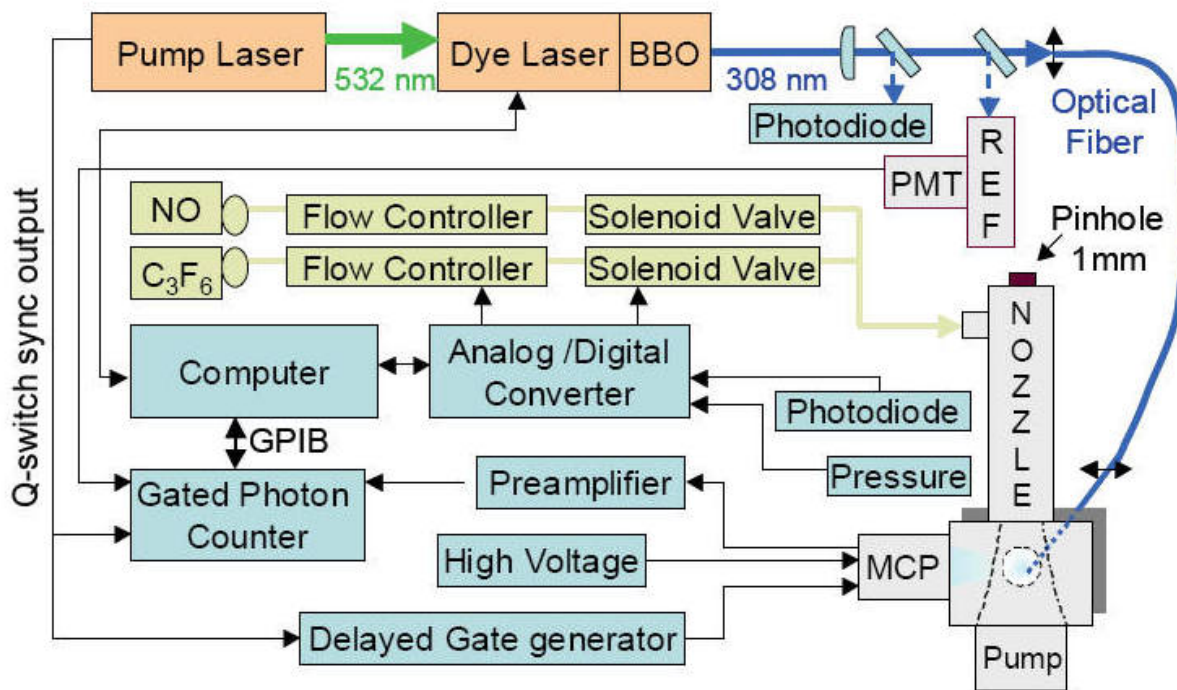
Pump Laser

532 nm

Dye Laser

BBO

308 nm

Photodiode

Optical Fiber

R E F

PMT

Q-switch sync output

NO

Flow Controller

Solenoid Valve

$C_3F_6$

Flow Controller

Solenoid Valve

Pinhole 1mm

N O Z Z L E

Computer

Analog /Digital Converter

GPIB

Photodiode

Pressure

Gated Photon Counter

Preamplifier

High Voltage

MCP

Delayed Gate generator

Pump